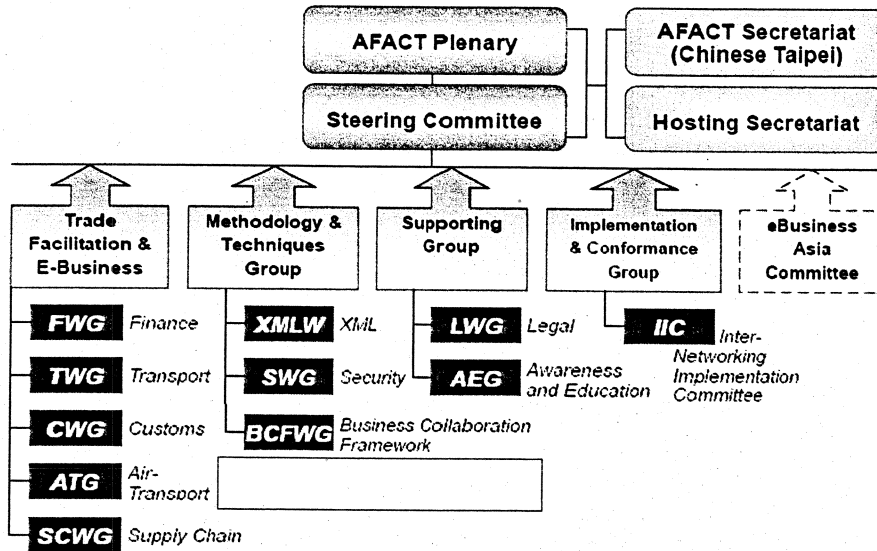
AFACT Plenary

Steering Committee

AFACT Secretariat (Chinese Taipei)

Hosting Secretariat

Trade Facilitation & E-Business

Methodology & Techniques Group

Supporting Group

Implementation & Conformance Group

eBusiness Asia Committee

FWG Finance

TWG Transport

CWG Customs

ATG Air-Transport

SCWG Supply Chain

XMLW XML

SWG Security

BCFWG Business Collaboration Framework

LWG Legal

AEG Awareness and Education

IIC Inter-Networking Implementation Committee